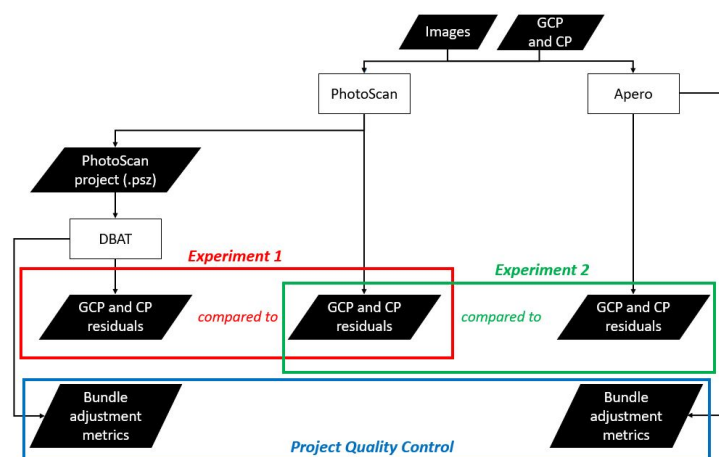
Images

GCP and CP

PhotoScan

Apero

PhotoScan project (.psz)

DBAT

Experiment 1

Experiment 2

GCP and CP residuals

compared to

GCP and CP residuals

compared to

GCP and CP residuals

Bundle adjustment metrics

Bundle adjustment metrics

Project Quality Control